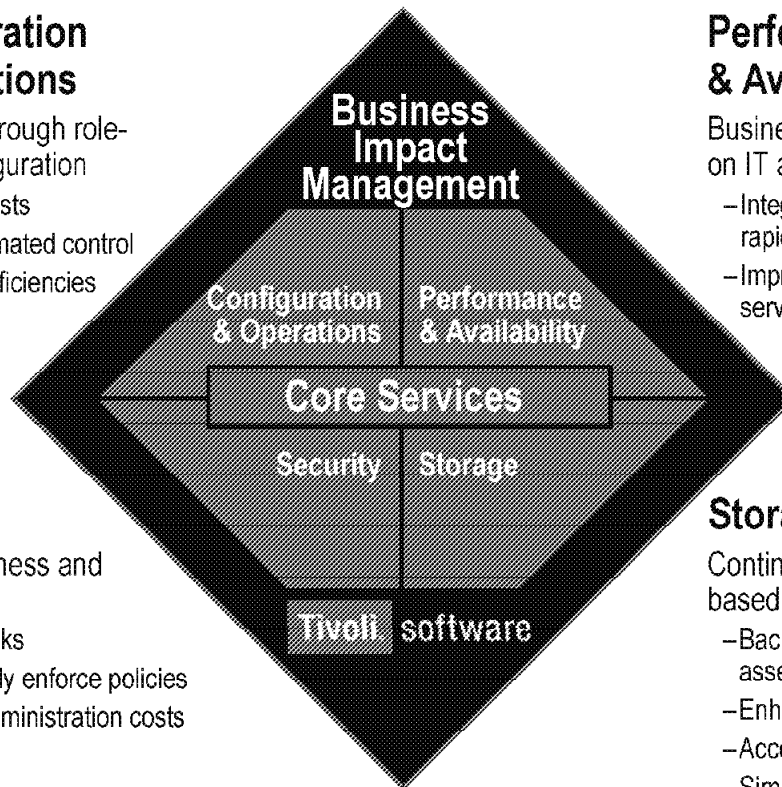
ration
tions

rough role-
guration
sts
nated control
ficiencies

ness and

ks
ly enforce policies
ministration costs

Business Impact Management

Configuration & Operations

Performance & Availability

Core Services

Security

Storage

Tivoli software

Perfo
& Av

Busine
on IT a

–Integ
rapi
–Impr
serv

Stor

Contin
based

–Bac
ass
–Enh
–Acc
Sim